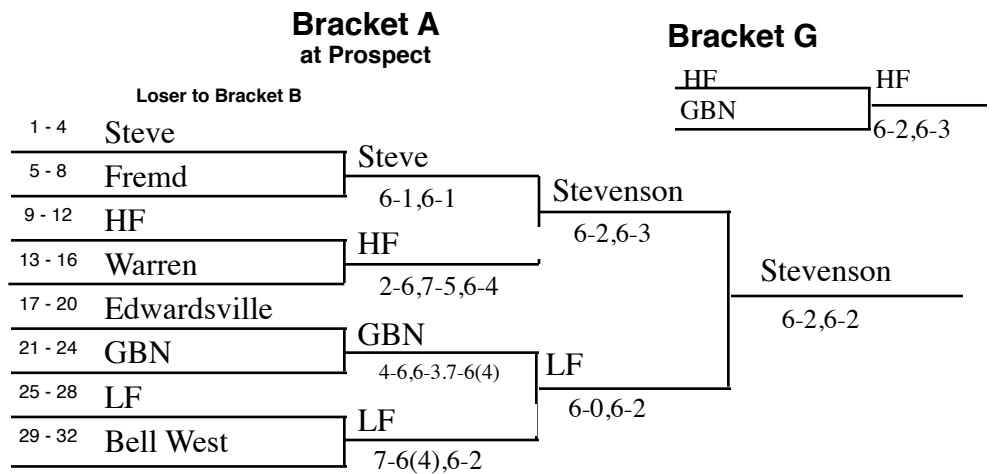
Bracket A
at Prospect

Bracket G

HF
GBN
HF
6-2,6-3

Loser to Bracket B

1 - 4 Steve
5 - 8 Fremd
9 - 12 HF
13 - 16 Warren
17 - 20 Edwardsville
21 - 24 GBN
25 - 28 LF
29 - 32 Bell West

Steve
6-1,6-1
HF
2-6,7-5,6-4
GBN
4-6,6-3.7-6(4)
LF
7-6(4),6-2

Stevenson
6-2,6-3
LF
6-0,6-2

Stevenson
6-2,6-2